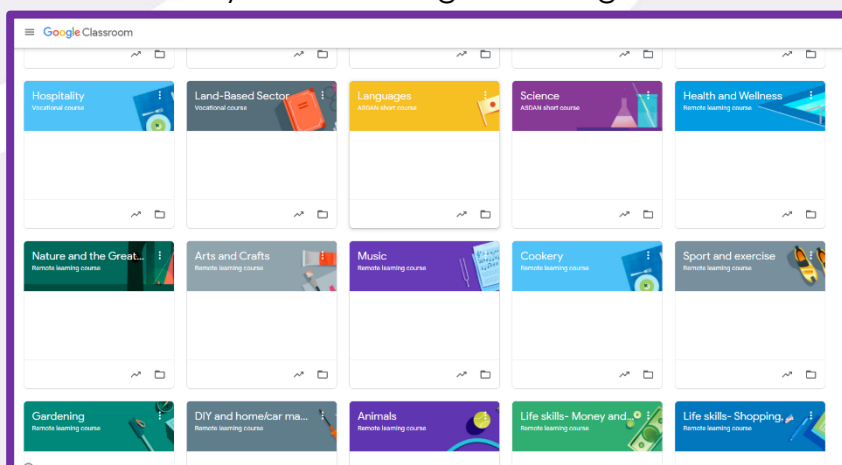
Google Classroom

Hospitality
Vocational course

Land-Based Sector
Vocational course

Languages
ASDAN short course

Science
ASDAN short course

Health and Wellness
Remote learning course

Nature and the Great...
Remote learning course

Arts and Crafts
Remote learning course

Music
Remote learning course

Cookery
Remote learning course

Sport and exercise
Remote learning course

Gardening
Remote learning course

DIY and home/car ma...
Remote learning course

Animals
Remote learning course

Life skills- Money and...
Remote learning course

Life skills- Shopping,...
Remote learning course